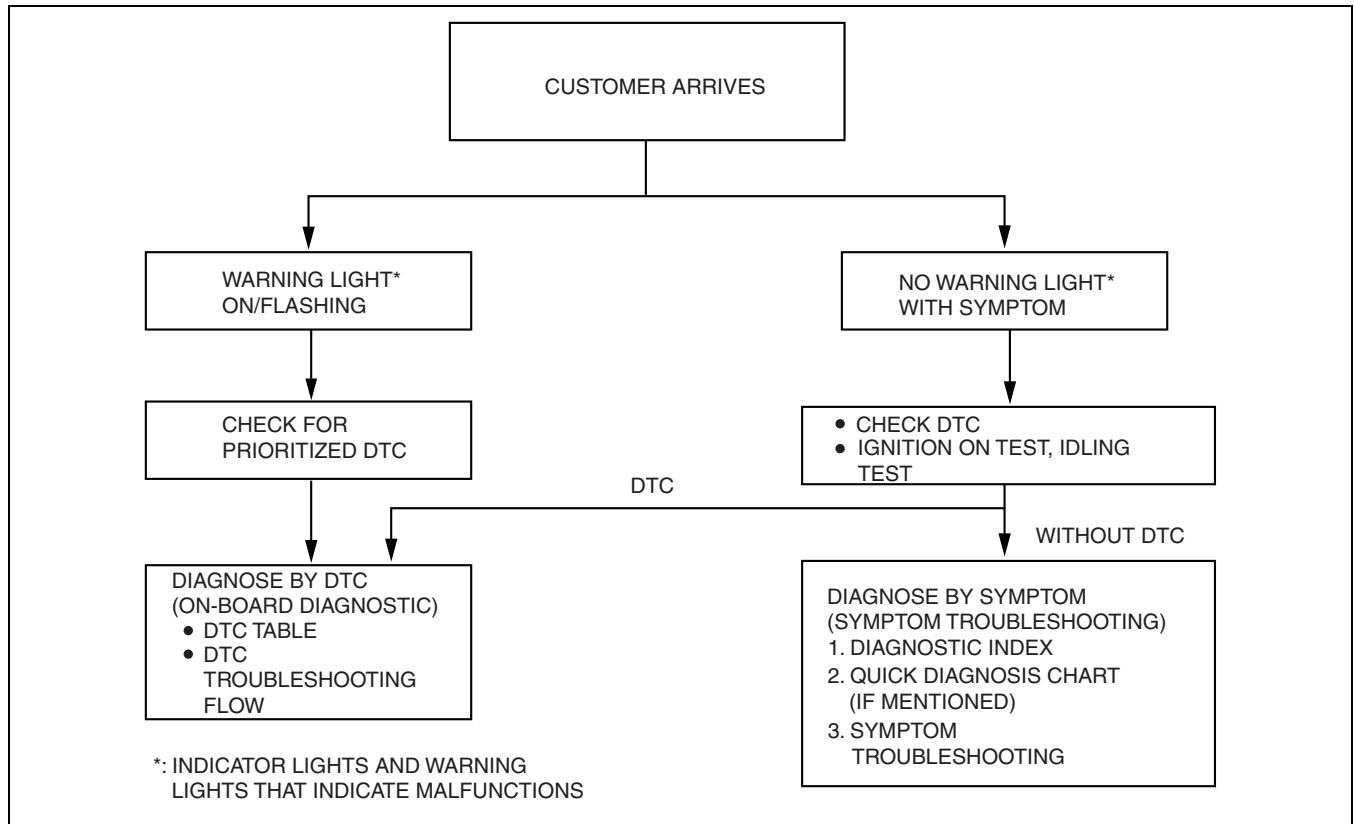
CUSTOMER ARRIVES

WARNING LIGHT* ON/FLASHING

NO WARNING LIGHT* WITH SYMPTOM

CHECK FOR PRIORITIZED DTC

• CHECK DTC
• IGNITION ON TEST, IDLING TEST

DTC

WITHOUT DTC

DIAGNOSE BY DTC (ON-BOARD DIAGNOSTIC)
• DTC TABLE
• DTC TROUBLESHOOTING FLOW

DIAGNOSE BY SYMPTOM (SYMPTOM TROUBLESHOOTING)
1. DIAGNOSTIC INDEX
2. QUICK DIAGNOSIS CHART (IF MENTIONED)
3. SYMPTOM TROUBLESHOOTING

*: INDICATOR LIGHTS AND WARNING LIGHTS THAT INDICATE MALFUNCTIONS